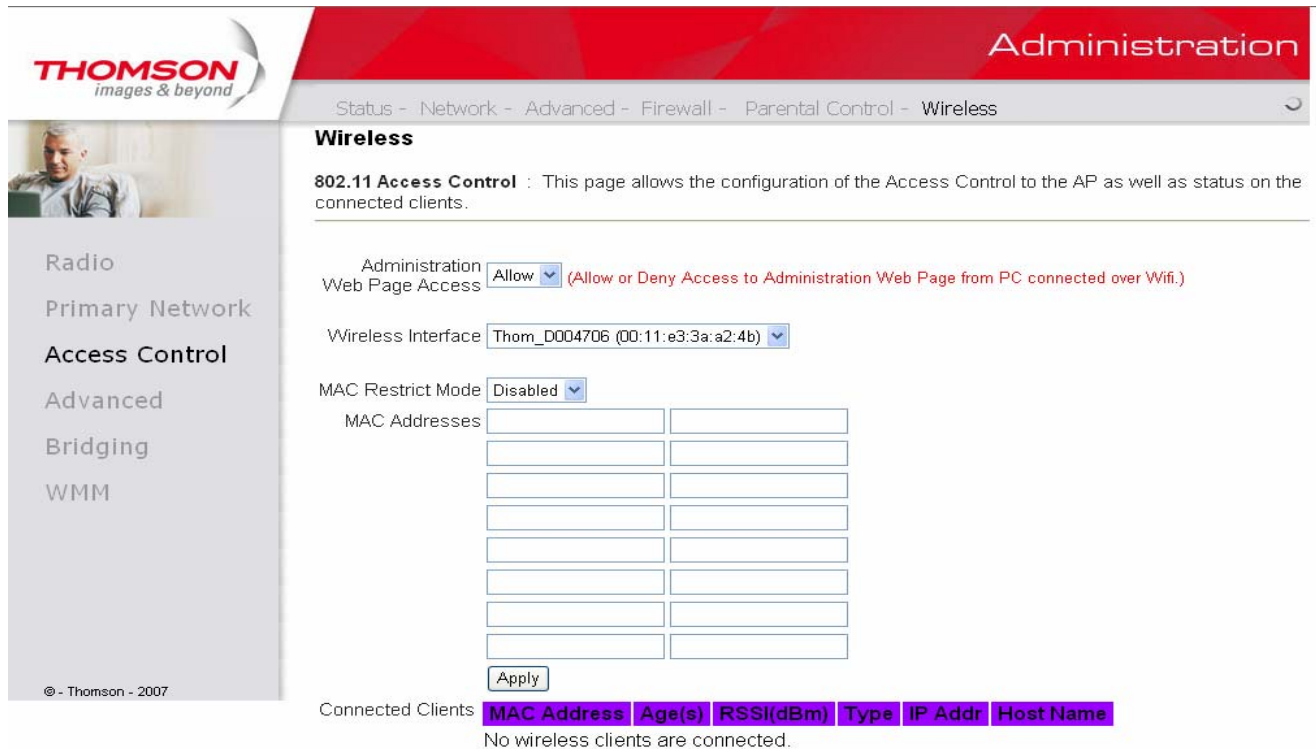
THOMSON
images & beyond

Administration

Status - Network - Advanced - Firewall - Parental Control - Wireless

Wireless

802.11 Access Control : This page allows the configuration of the Access Control to the AP as well as status on the connected clients.

Radio
Primary Network
Access Control
Advanced
Bridging
WMM

Administration Web Page Access Allow (Allow or Deny Access to Administration Web Page from PC connected over Wifi.)

Wireless Interface Thom_D004706 (00:11:e3:3a:a2:4b)

MAC Restrict Mode Disabled
MAC Addresses

Apply

© - Thomson - 2007

Connected Clients

| MAC Address | Age(s) | RSSI(dBm) | Type | IP Addr | Host Name |
|---|---|---|---|---|---|

No wireless clients are connected.